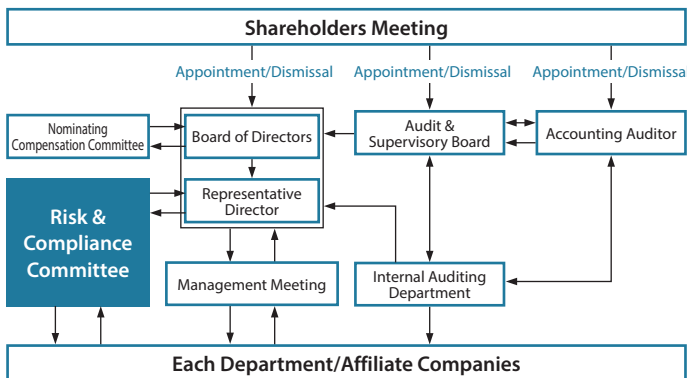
Shareholders Meeting

Appointment/Dismissal

Appointment/Dismissal

Appointment/Dismissa

Nominating Compensation Committee

Board of Directors

Audit & Supervisory Board

Accounting Auditor

Risk & Compliance Committee

Representative Director

Management Meeting

Internal Auditing Department

Each Department/Affiliate Companies